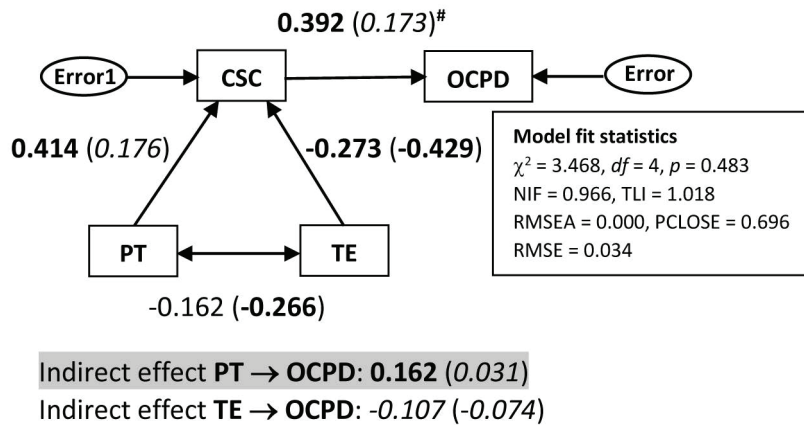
**0.392** (*0.173*)$^{\#}$

Error1

CSC

OCPD

Error

**0.414** (*0.176*)

**-0.273** (**-0.429**)

**Model fit statistics**
$\chi^2$ = 3.468, *df* = 4, *p* = 0.483
NIF = 0.966, TLI = 1.018
RMSEA = 0.000, PCLOSE = 0.696
RMSE = 0.034

PT

TE

-0.162 (**-0.266**)

Indirect effect **PT $\rightarrow$ OCPD**: **0.162** (*0.031*)
Indirect effect **TE $\rightarrow$ OCPD**: *-0.107* (*-0.074*)